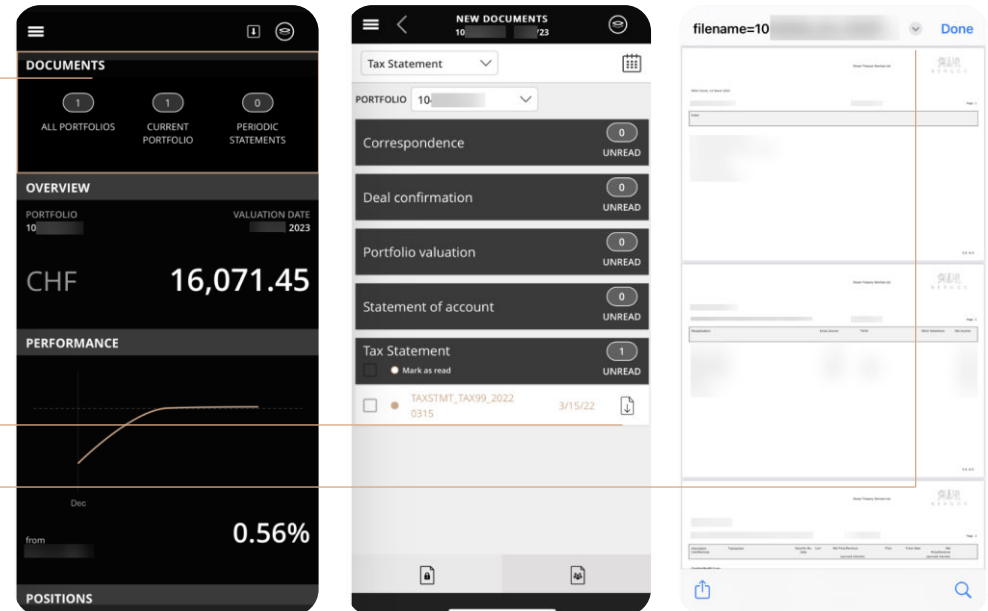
DOCUMENTS

1
ALL PORTFOLIOS

1
CURRENT PORTFOLIO

0
PERIODIC STATEMENTS

OVERVIEW

PORTFOLIO
10

VALUATION DATE
2023

CHF 16,071.45

PERFORMANCE

Dec

from

0.56%

POSITIONS

NEW DOCUMENTS
10 /23

Tax Statement

PORTFOLIO 10-

Correspondence
0
UNREAD

Deal confirmation
0
UNREAD

Portfolio valuation
0
UNREAD

Statement of account
0
UNREAD

Tax Statement
1
UNREAD
Mark as read

TAXSTMT_TAX99_2022 0315
3/15/22

filename=10

Done